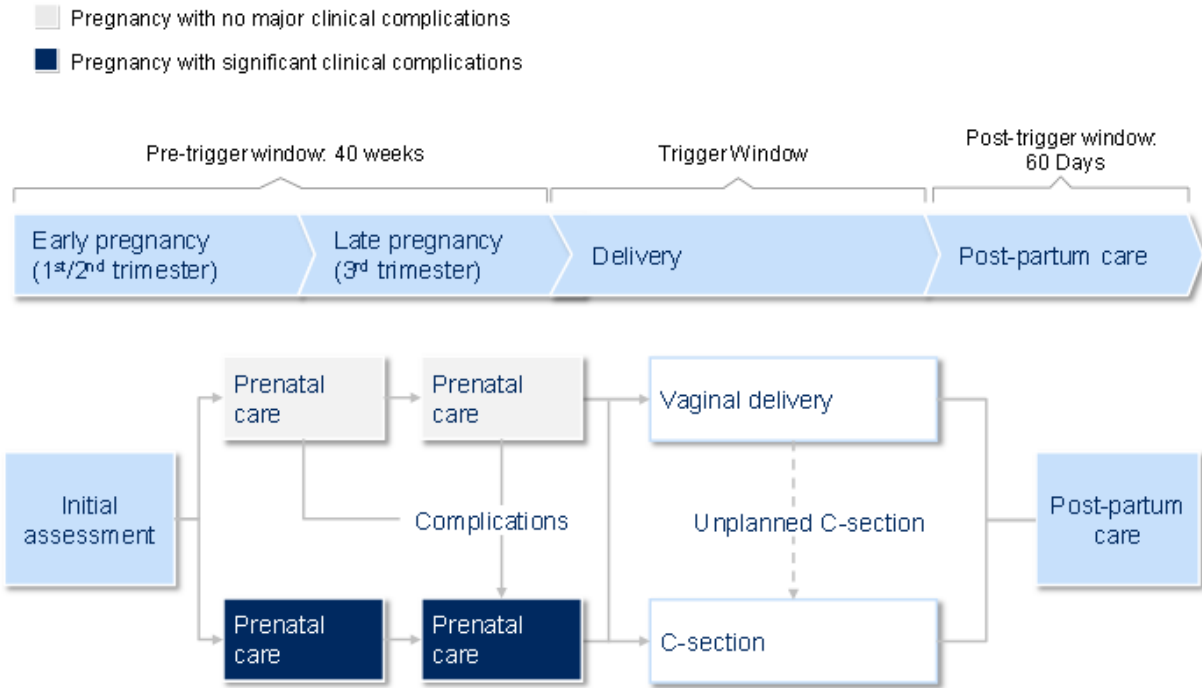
Pregnancy with no major clinical complications

Pregnancy with significant clinical complications

Pre-trigger window: 40 weeks

Trigger Window

Post-trigger window: 60 Days

Early pregnancy ($1^{st}/2^{nd}$ trimester)

Late pregnancy ($3^{rd}$ trimester)

Delivery

Post-partum care

Initial assessment

Prenatal care

Prenatal care

Vaginal delivery

Complications

Unplanned C-section

Post-partum care

Prenatal care

Prenatal care

C-section